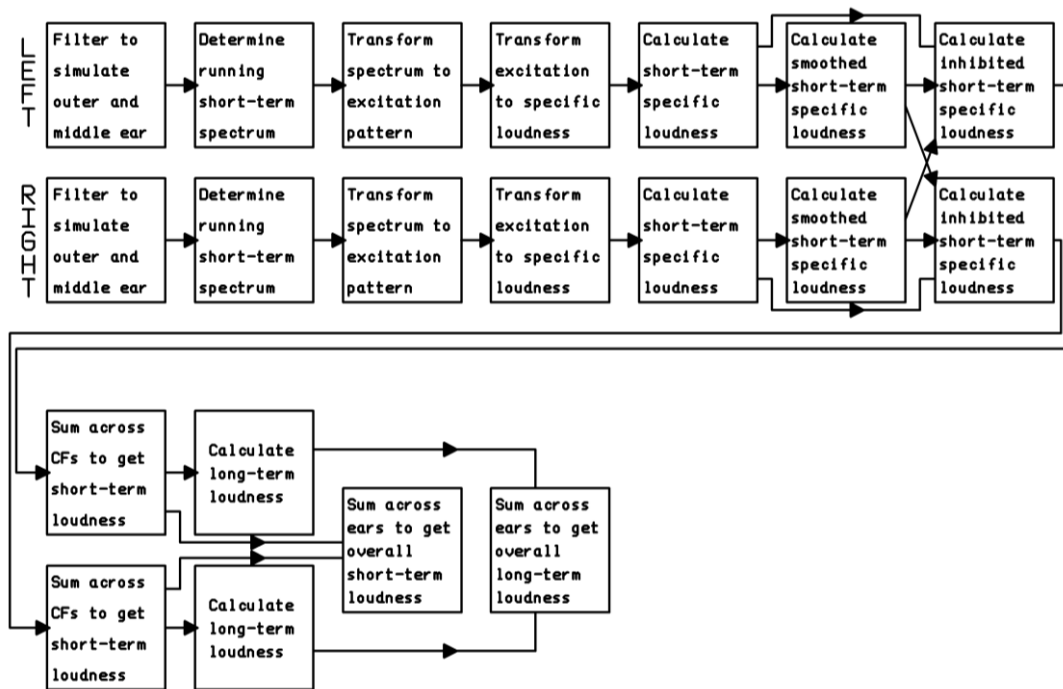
LEFT

Filter to simulate outer and middle ear

Determine running short-term spectrum

Transform spectrum to excitation pattern

Transform excitation to specific loudness

Calculate short-term specific loudness

Calculate smoothed short-term specific loudness

Calculate inhibited short-term specific loudness

RIGHT

Filter to simulate outer and middle ear

Determine running short-term spectrum

Transform spectrum to excitation pattern

Transform excitation to specific loudness

Calculate short-term specific loudness

Calculate smoothed short-term specific loudness

Calculate inhibited short-term specific loudness

Sum across CFs to get short-term loudness

Calculate long-term loudness

Sum across ears to get overall short-term loudness

Sum across ears to get overall long-term loudness

Sum across CFs to get short-term loudness

Calculate long-term loudness